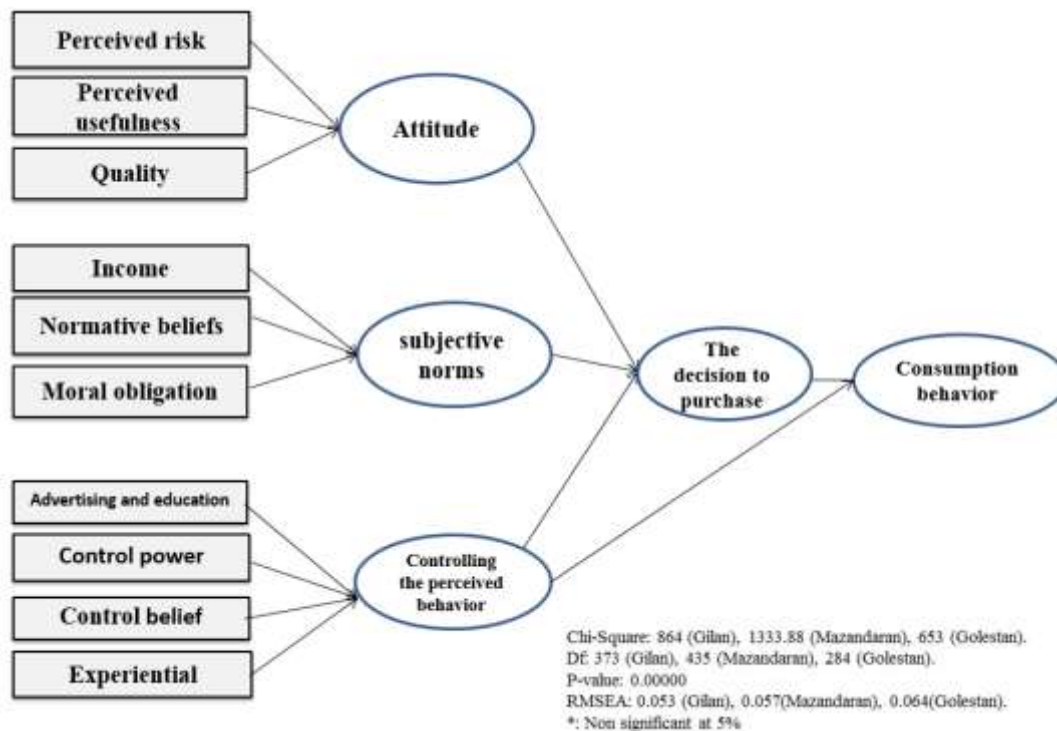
Perceived risk

Perceived usefulness

Quality

Attitude

Income

Normative beliefs

Moral obligation

subjective norms

The decision to purchase

Consumption behavior

Advertising and education

Control power

Control belief

Experiential

Controlling the perceived behavior

Chi-Square: 864 (Gilan), 1333.88 (Mazandaran), 653 (Golestan).
Df: 373 (Gilan), 435 (Mazandaran), 284 (Golestan).
P-value: 0.00000
RMSEA: 0.053 (Gilan), 0.057(Mazandaran), 0.064(Golestan).
*: Non significant at 5%